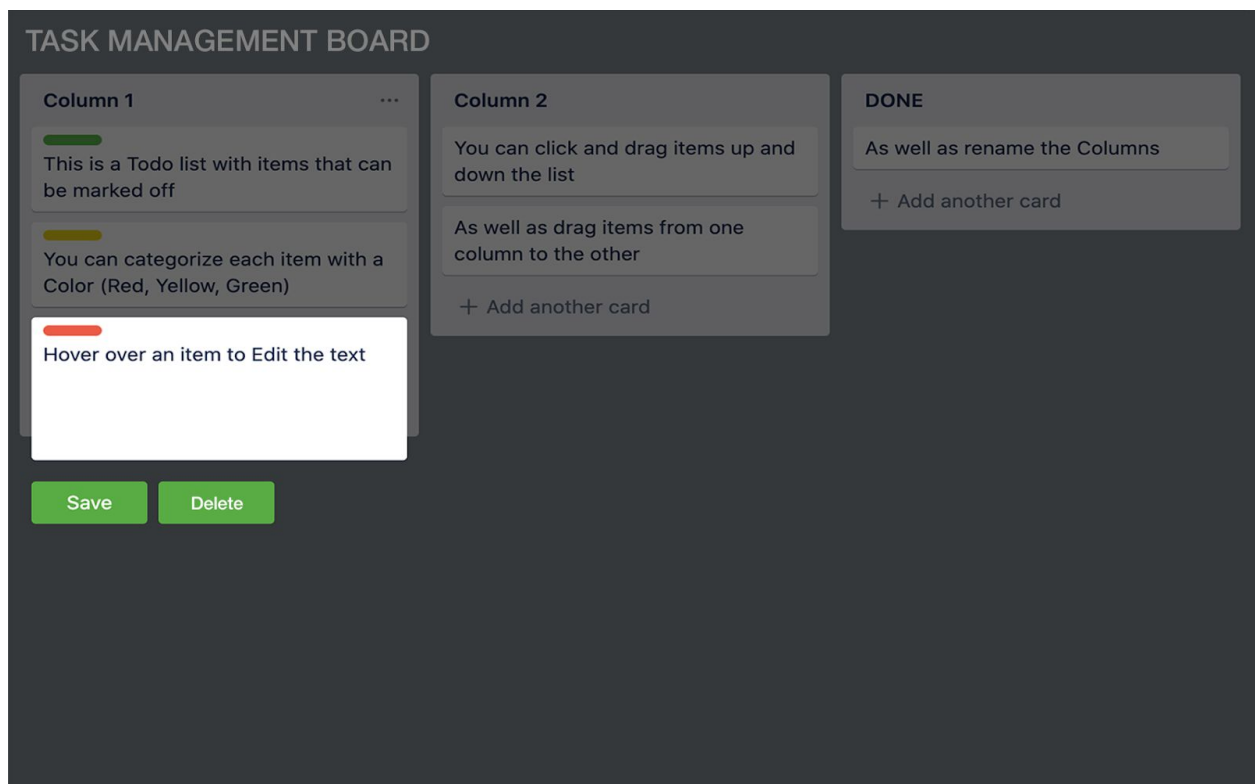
TASK MANAGEMENT BOARD

Column 1 ...

This is a Todo list with items that can be marked off

You can categorize each item with a Color (Red, Yellow, Green)

Hover over an item to Edit the text

Save Delete

Column 2

You can click and drag items up and down the list

As well as drag items from one column to the other

+ Add another card

DONE

As well as rename the Columns

+ Add another card